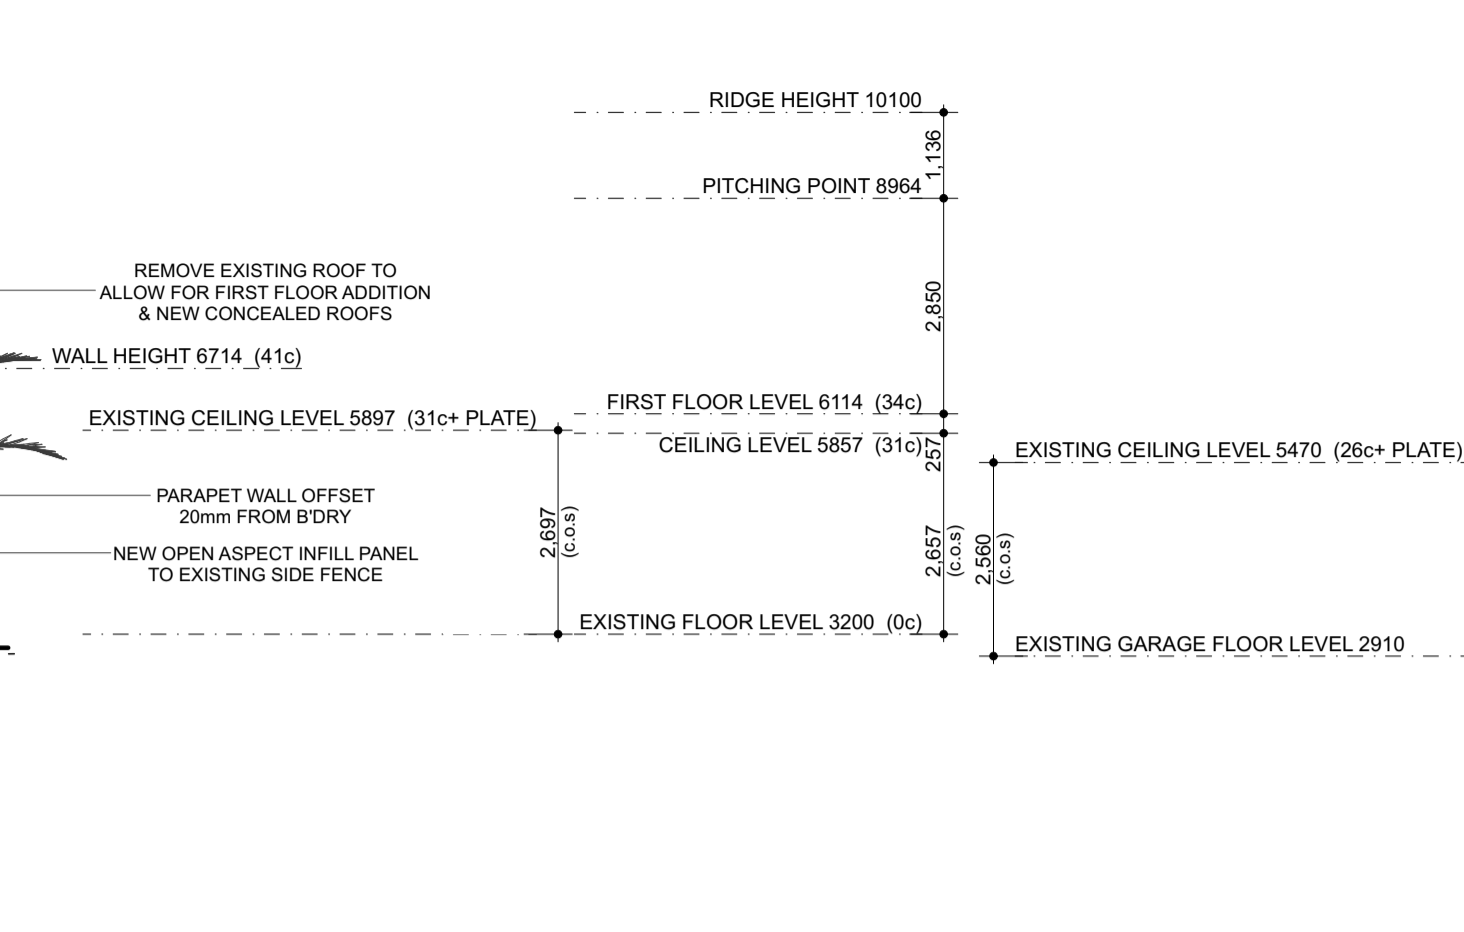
RIDGE HEIGHT 10100

1,136

PITCHING POINT 8964

REMOVE EXISTING ROOF TO ALLOW FOR FIRST FLOOR ADDITION & NEW CONCEALED ROOFS

2,850

WALL HEIGHT 6714 (41c)

FIRST FLOOR LEVEL 6114 (34c)

EXISTING CEILING LEVEL 5897 (31c+ PLATE)

CEILING LEVEL 5857 (31c)

257

EXISTING CEILING LEVEL 5470 (26c+ PLATE)

PARAPET WALL OFFSET 20mm FROM B'DRY

NEW OPEN ASPECT INFILL PANEL TO EXISTING SIDE FENCE

2,697 (c.o.s)

2,657 (c.o.s)

2,560 (c.o.s)

EXISTING FLOOR LEVEL 3200 (0c)

EXISTING GARAGE FLOOR LEVEL 2910